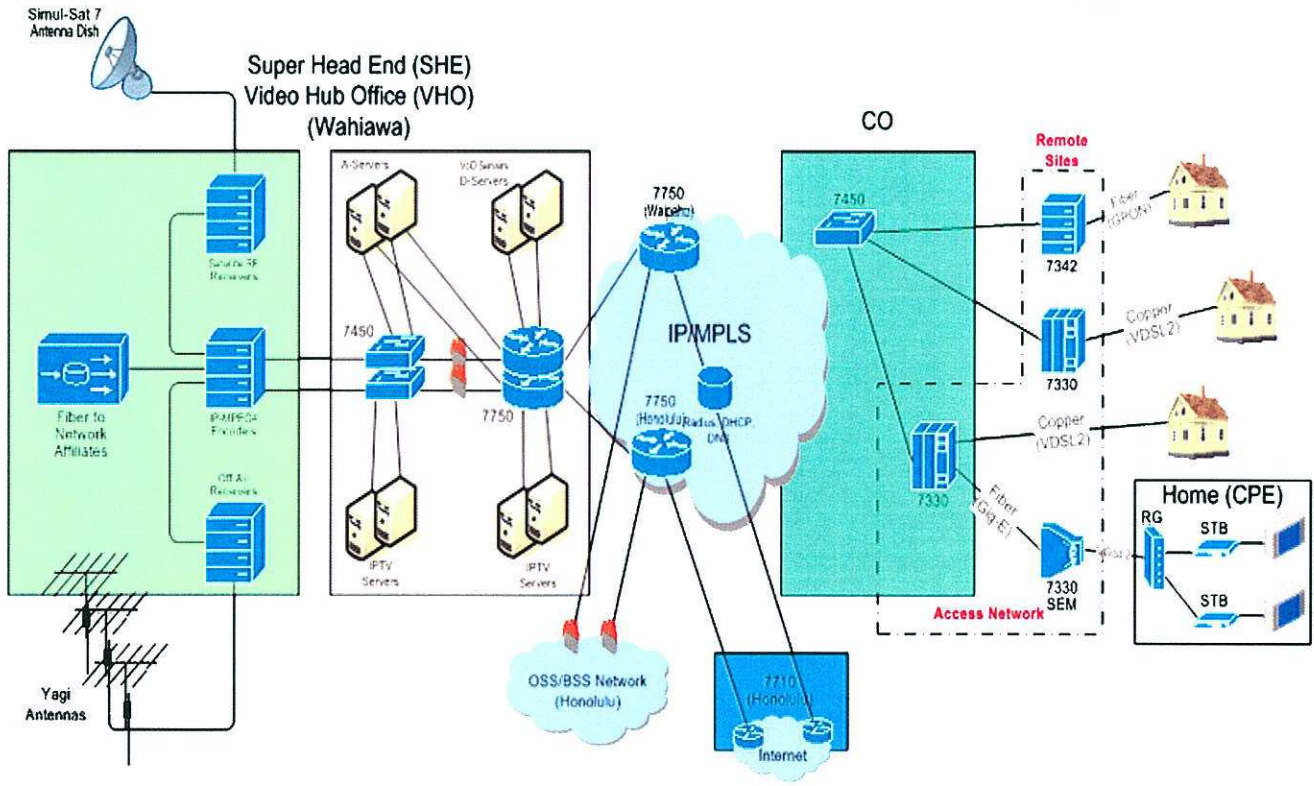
Simul-Sat 7 Antenna Dish

Super Head End (SHE)
Video Hub Office (VHO)
(Wahiawa)

Satellite RF Receivers

Fiber to Network Affiliates

IP-MPEG4 Encoders

Off Air Receivers

Yagi Antennas

A-Servers

VoD Servers D-Servers

7450

7750

IPTV Servers

IPTV Servers

7750 (Waipahu)

IP/MPLS

7750 (Honolulu)

Radius, DHCP, DNS

OSS/BSS Network (Honolulu)

7710 (Honolulu)

Internet

CO

7450

Remote Sites

7342

Fiber (GPON)

Copper (VDSL2)

7330

Copper (VDSL2)

7330

Fiber (Gig-E)

7330 SEM

VDSL2

Access Network

Home (CPE)

RG

STB

STB